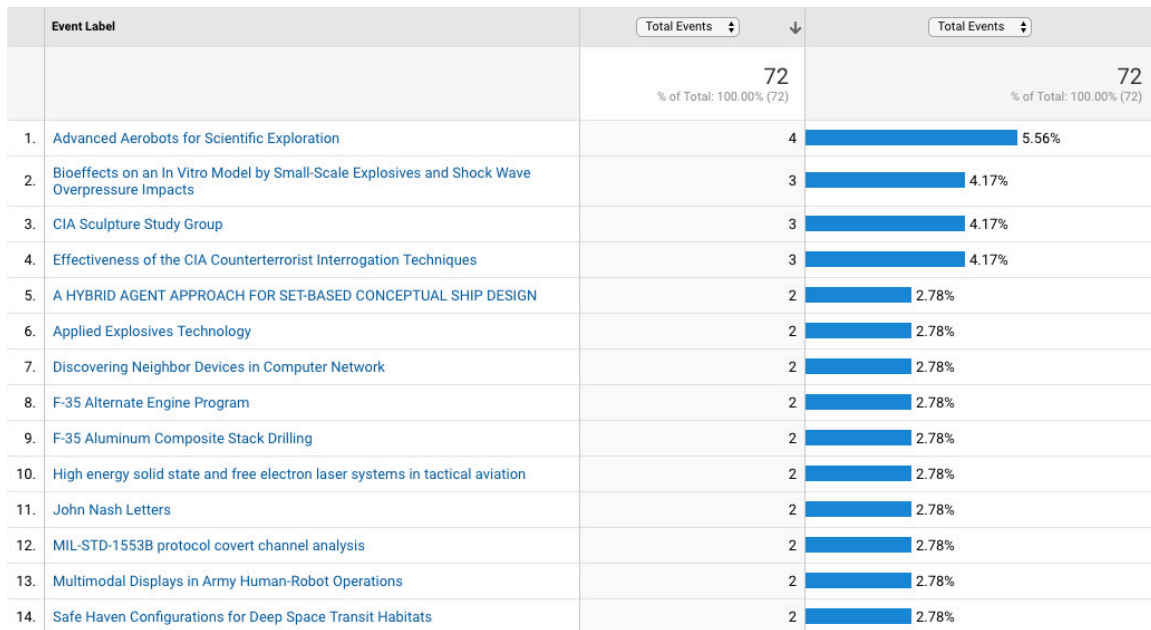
| | Event Label | Total Events | Total Events |
|---|---|---|---|
| | | 72<br>% of Total: 100.00% (72) | 72<br>% of Total: 100.00% (72) |
| 1. | Advanced Aerobots for Scientific Exploration | 4 | 5.56% |
| 2. | Bioeffects on an In Vitro Model by Small-Scale Explosives and Shock Wave Overpressure Impacts | 3 | 4.17% |
| 3. | CIA Sculpture Study Group | 3 | 4.17% |
| 4. | Effectiveness of the CIA Counterterrorist Interrogation Techniques | 3 | 4.17% |
| 5. | A HYBRID AGENT APPROACH FOR SET-BASED CONCEPTUAL SHIP DESIGN | 2 | 2.78% |
| 6. | Applied Explosives Technology | 2 | 2.78% |
| 7. | Discovering Neighbor Devices in Computer Network | 2 | 2.78% |
| 8. | F-35 Alternate Engine Program | 2 | 2.78% |
| 9. | F-35 Aluminum Composite Stack Drilling | 2 | 2.78% |
| 10. | High energy solid state and free electron laser systems in tactical aviation | 2 | 2.78% |
| 11. | John Nash Letters | 2 | 2.78% |
| 12. | MIL-STD-1553B protocol covert channel analysis | 2 | 2.78% |
| 13. | Multimodal Displays in Army Human-Robot Operations | 2 | 2.78% |
| 14. | Safe Haven Configurations for Deep Space Transit Habitats | 2 | 2.78% |